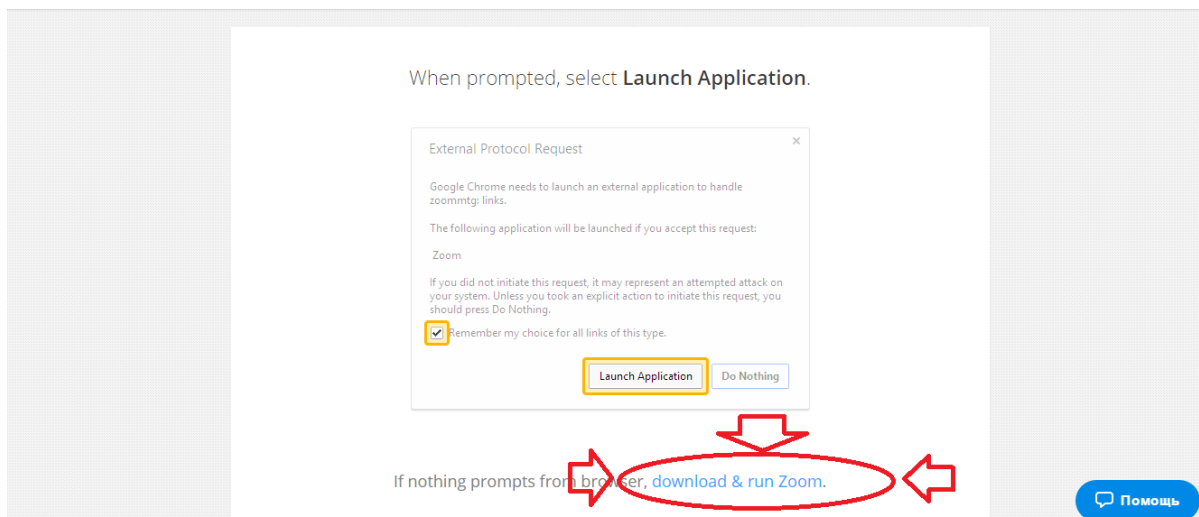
When prompted, select **Launch Application**.

External Protocol Request

×

Google Chrome needs to launch an external application to handle zoommtg: links.

The following application will be launched if you accept this request:

Zoom

If you did not initiate this request, it may represent an attempted attack on your system. Unless you took an explicit action to initiate this request, you should press Do Nothing.

Remember my choice for all links of this type.

Launch Application

Do Nothing

If nothing prompts from browser, download & run Zoom.

Помощь